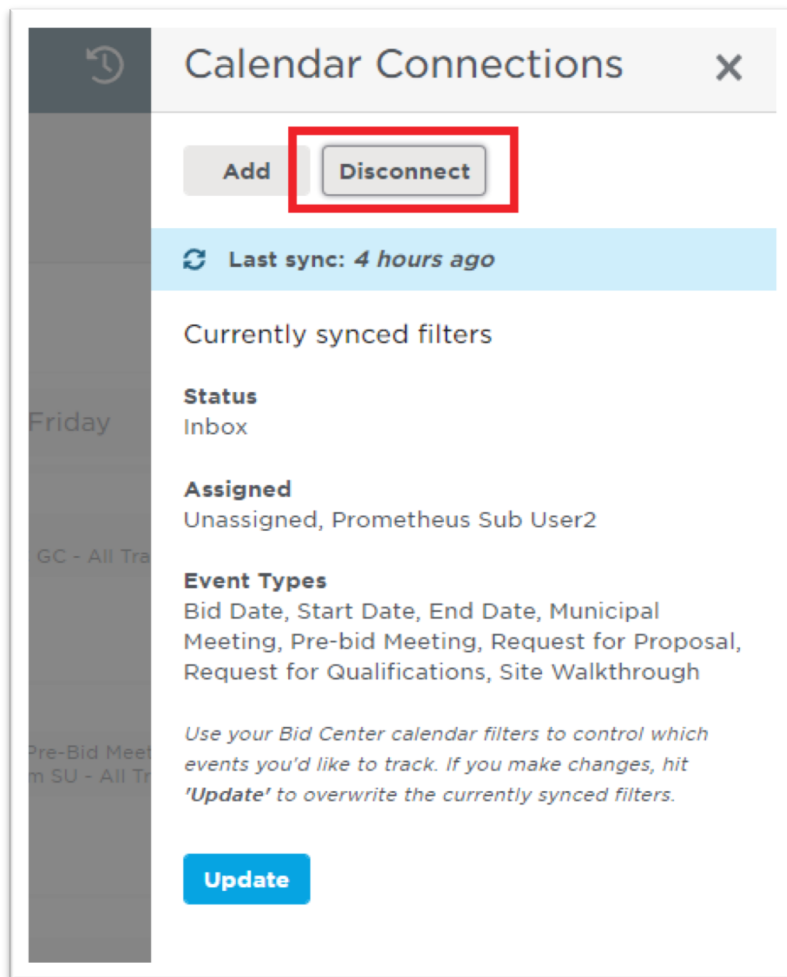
Friday

GC - All Tra

Pre-Bid Meet
m SU - All Tr

Calendar Connections ×

Add Disconnect

Last sync: *4 hours ago*

Currently synced filters

**Status**
Inbox

**Assigned**
Unassigned, Prometheus Sub User2

**Event Types**
Bid Date, Start Date, End Date, Municipal Meeting, Pre-bid Meeting, Request for Proposal, Request for Qualifications, Site Walkthrough

*Use your Bid Center calendar filters to control which events you'd like to track. If you make changes, hit **'Update'** to overwrite the currently synced filters.*

Update